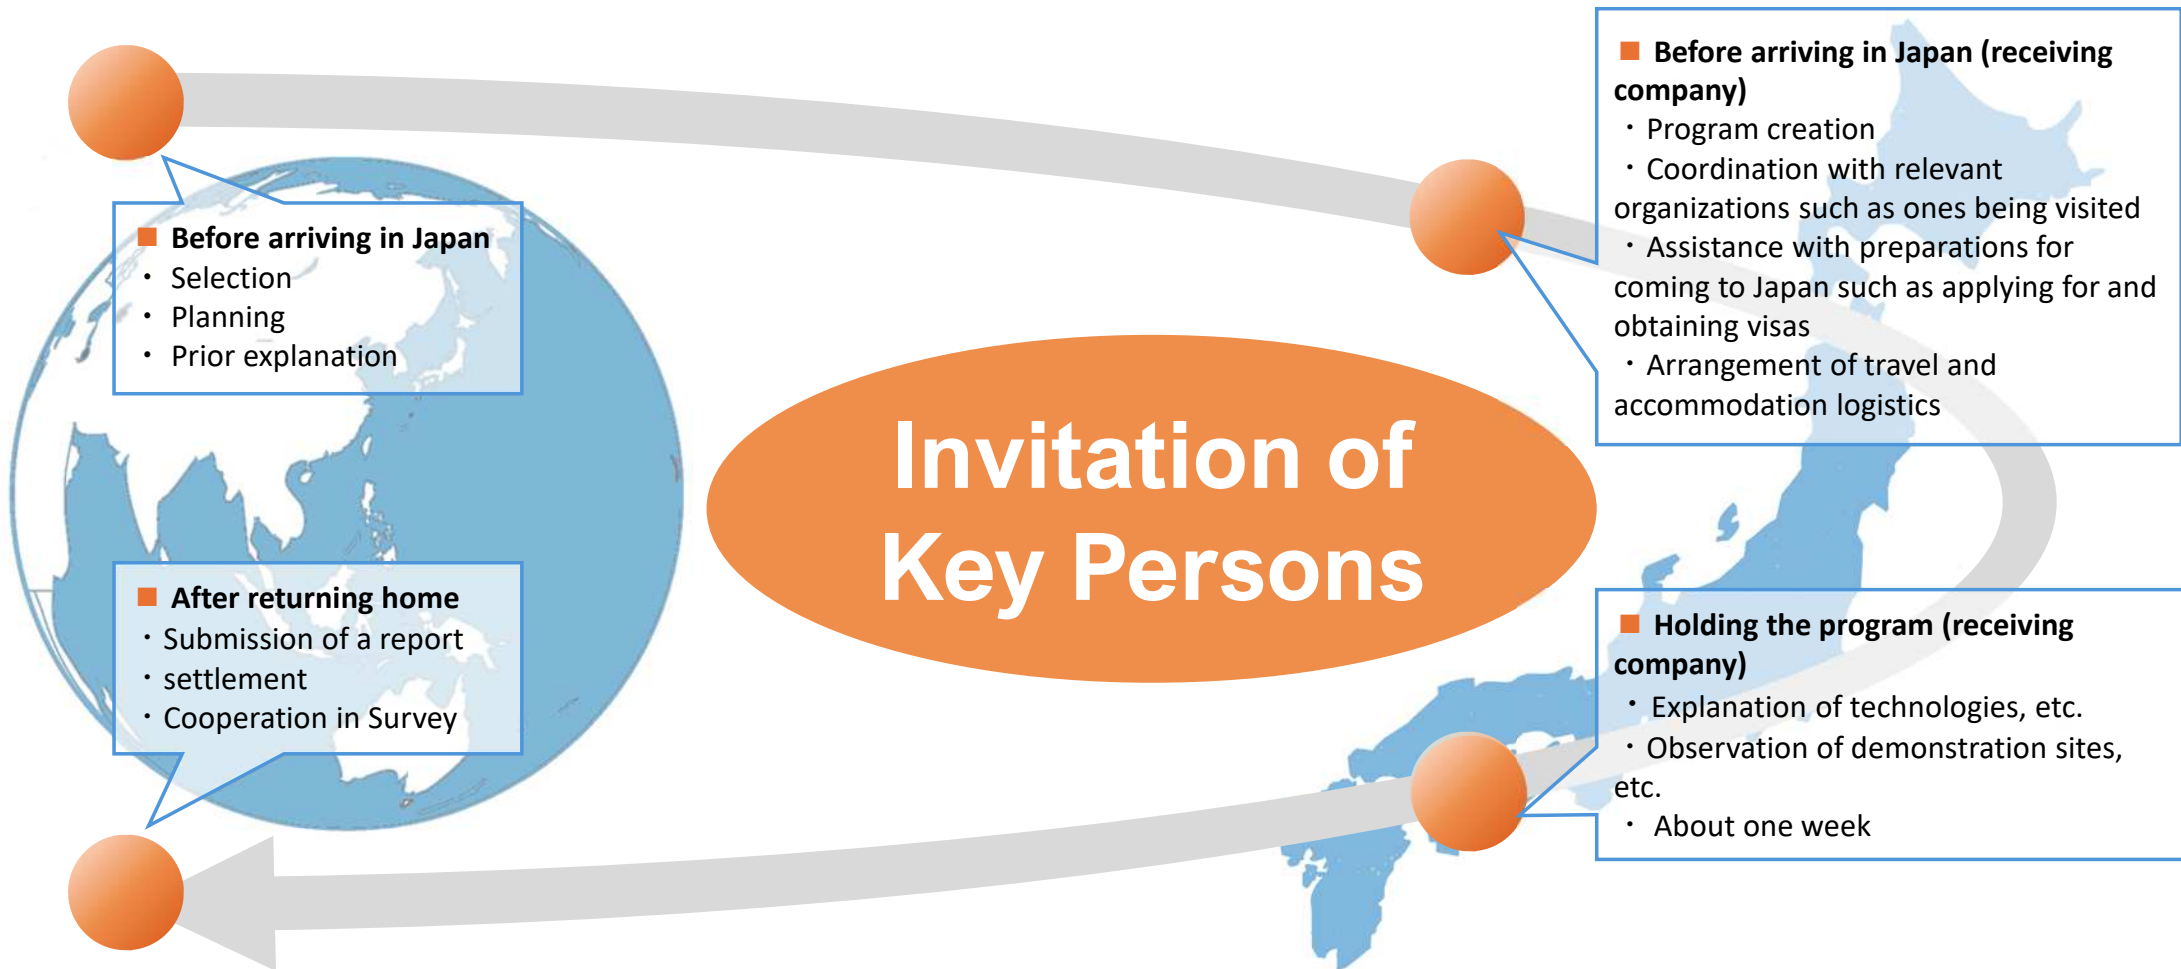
■ Before arriving in Japan
・ Selection
・ Planning
・ Prior explanation

■ After returning home
・Submission of a report
・settlement
・Cooperation in Survey

Invitation of Key Persons

■ Before arriving in Japan (receiving company)
・Program creation
・Coordination with relevant organizations such as ones being visited
・Assistance with preparations for coming to Japan such as applying for and obtaining visas
・Arrangement of travel and accommodation logistics

■ Holding the program (receiving company)
・Explanation of technologies, etc.
・Observation of demonstration sites, etc.
・ About one week